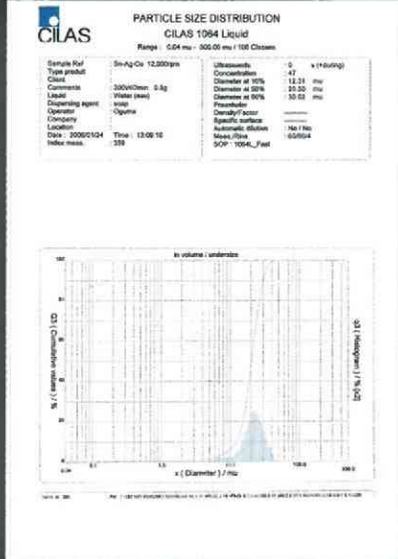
CILAS

PARTICLE SIZE DISTRIBUTION
CILAS 1064 Liquid
Range : 0.04 mu - 500.00 mu / 100 Classes

| | | | |
|---|---|---|---|
| Sample Ref | : Sn-Ag-Cu 12,000rpm | Ultrasounds | : 0 s (+during) |
| Type product | : | Concentration | : 47 |
| Client | : | Diameter at 10% | : 12.31 mu |
| Comments | : 300x40mm 0.5g | Diameter at 50% | : 20.50 mu |
| Liquid | : Water (aw) | Diameter at 90% | : 30.02 mu |
| Dispersing agent | : soap | Fraunhofer | |
| Operator | : Ogume | Density/Factor | : ------- |
| Company | : | Specific surface | : ------- |
| Location | : | Automatic dilution | : No / No |
| Date : 2006/01/24 | Time : 13:08:16 | Meas./Rinc. | : 60/60/4 |
| Index meas. | : 359 | SOP : 1064L_Fast | |

in volume / undersize

Q3 ( Cumulative values ) / %

q3 ( Histogram ) / % [x2]

x ( Diameter ) / mu

0.04 0.1 1.0 10.0 100.0 500.0

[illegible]